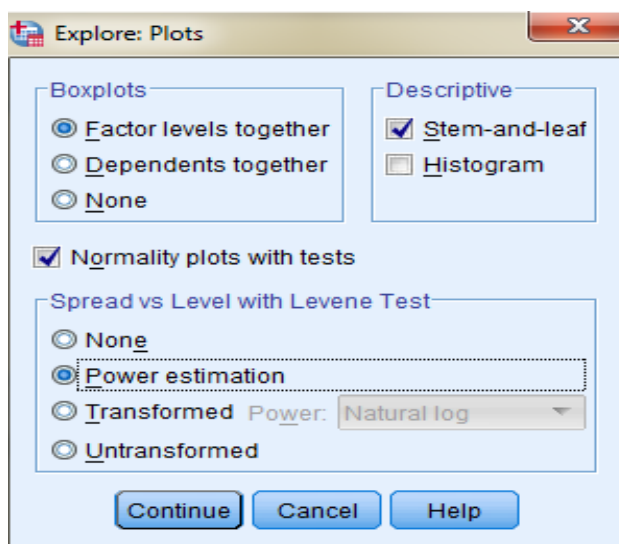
Explore: Plots

Boxplots
Factor levels together
Dependents together
None

Descriptive
Stem-and-leaf
Histogram

Normality plots with tests

Spread vs Level with Levene Test
None
Power estimation
Transformed Power: Natural log
Untransformed

Continue Cancel Help